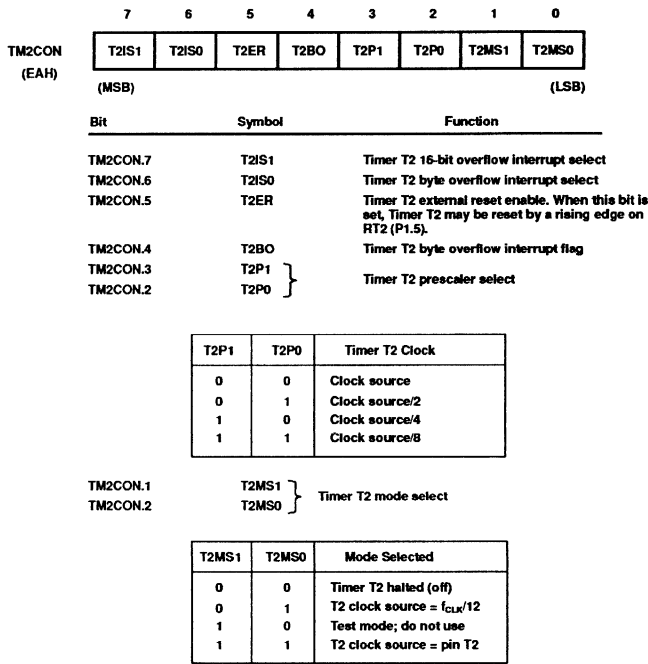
TM2CON (EAH)

| 7 | 6 | 5 | 4 | 3 | 2 | 1 | 0 |
|---|---|---|---|---|---|---|---|
| T2IS1 | T2IS0 | T2ER | T2BO | T2P1 | T2P0 | T2MS1 | T2MS0 |

(MSB) (LSB)

| Bit | Symbol | Function |
|---|---|---|
| TM2CON.7 | T2IS1 | Timer T2 16-bit overflow interrupt select |
| TM2CON.6 | T2IS0 | Timer T2 byte overflow interrupt select |
| TM2CON.5 | T2ER | Timer T2 external reset enable. When this bit is set, Timer T2 may be reset by a rising edge on RT2 (P1.5). |
| TM2CON.4 | T2BO | Timer T2 byte overflow interrupt flag |
| TM2CON.3 | T2P1 | Timer T2 prescaler select |
| TM2CON.2 | T2P0 | |

| T2P1 | T2P0 | Timer T2 Clock |
|---|---|---|
| 0 | 0 | Clock source |
| 0 | 1 | Clock source/2 |
| 1 | 0 | Clock source/4 |
| 1 | 1 | Clock source/8 |

TM2CON.1 T2MS1
TM2CON.2 T2MS0
Timer T2 mode select

| T2MS1 | T2MS0 | Mode Selected |
|---|---|---|
| 0 | 0 | Timer T2 halted (off) |
| 0 | 1 | T2 clock source = $f_{CLK}/12$ |
| 1 | 0 | Test mode; do not use |
| 1 | 1 | T2 clock source = pin T2 |